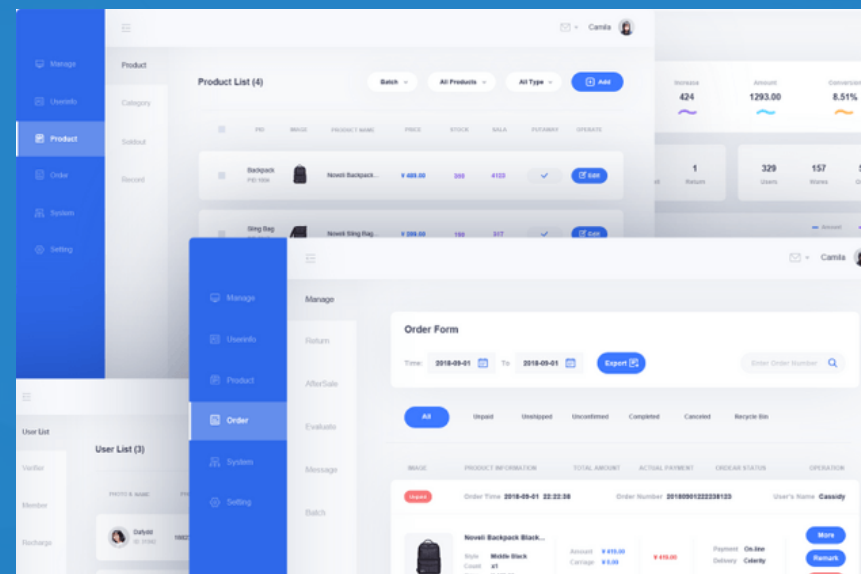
Manage
Userinfo
Product
Order
System
Setting

Product
Category
Soldout
Record

Camila

Product List (4)

Batch
All Products
All Type
Add

PID
IMAGE
PRODUCT NAME
PRICE
STOCK
SALA
PUTAWAY
OPERATE

Backpack
Noveli Backpack...
¥ 488.00
300
4123
Edit

Sling Bag
Noveli Sling Bag...
¥ 299.00
199
317
Edit

Increase
424
Amount
1293.00
Conversion
8.51%

1
Return
329
Users
157
Wares

User List
Verifier
Member
Recharge

User List (3)

PHOTO & NAME
Dafydd

Manage
Userinfo
Product
Order
System
Setting

Camila

Manage
Return
AfterSale
Evaluate
Message
Batch

Order Form

Time
2018-09-01
To
2018-09-01
Export
Enter Order Number

All
Unpaid
Unshipped
Unconfirmed
Completed
Canceled
Recycle Bin

IMAGE
PRODUCT INFORMATION
TOTAL AMOUNT
ACTUAL PAYMENT
ORDEAR STATUS
OPERATION

Unpaid
Order Time 2018-09-01 22:22:38
Order Number 20180901222238123
User's Name Cassidy

Noveli Backpack Black...
Style Middle Black
Count x1
Amount ¥ 415.00
Carriage ¥ 0.00
¥ 415.00
Payment On-line
Delivery Celerity
More
Remark